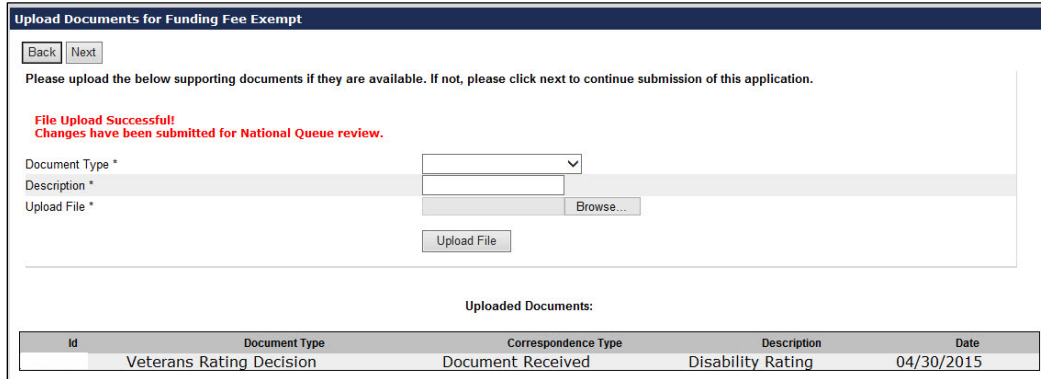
Upload Documents for Funding Fee Exempt

Back Next

Please upload the below supporting documents if they are available. If not, please click next to continue submission of this application.

File Upload Successful!
Changes have been submitted for National Queue review.

Document Type *

Description *

Upload File *

Browse...

Upload File

Uploaded Documents:

| Id | Document Type | Correspondence Type | Description | Date |
|---|---|---|---|---|
| | Veterans Rating Decision | Document Received | Disability Rating | 04/30/2015 |